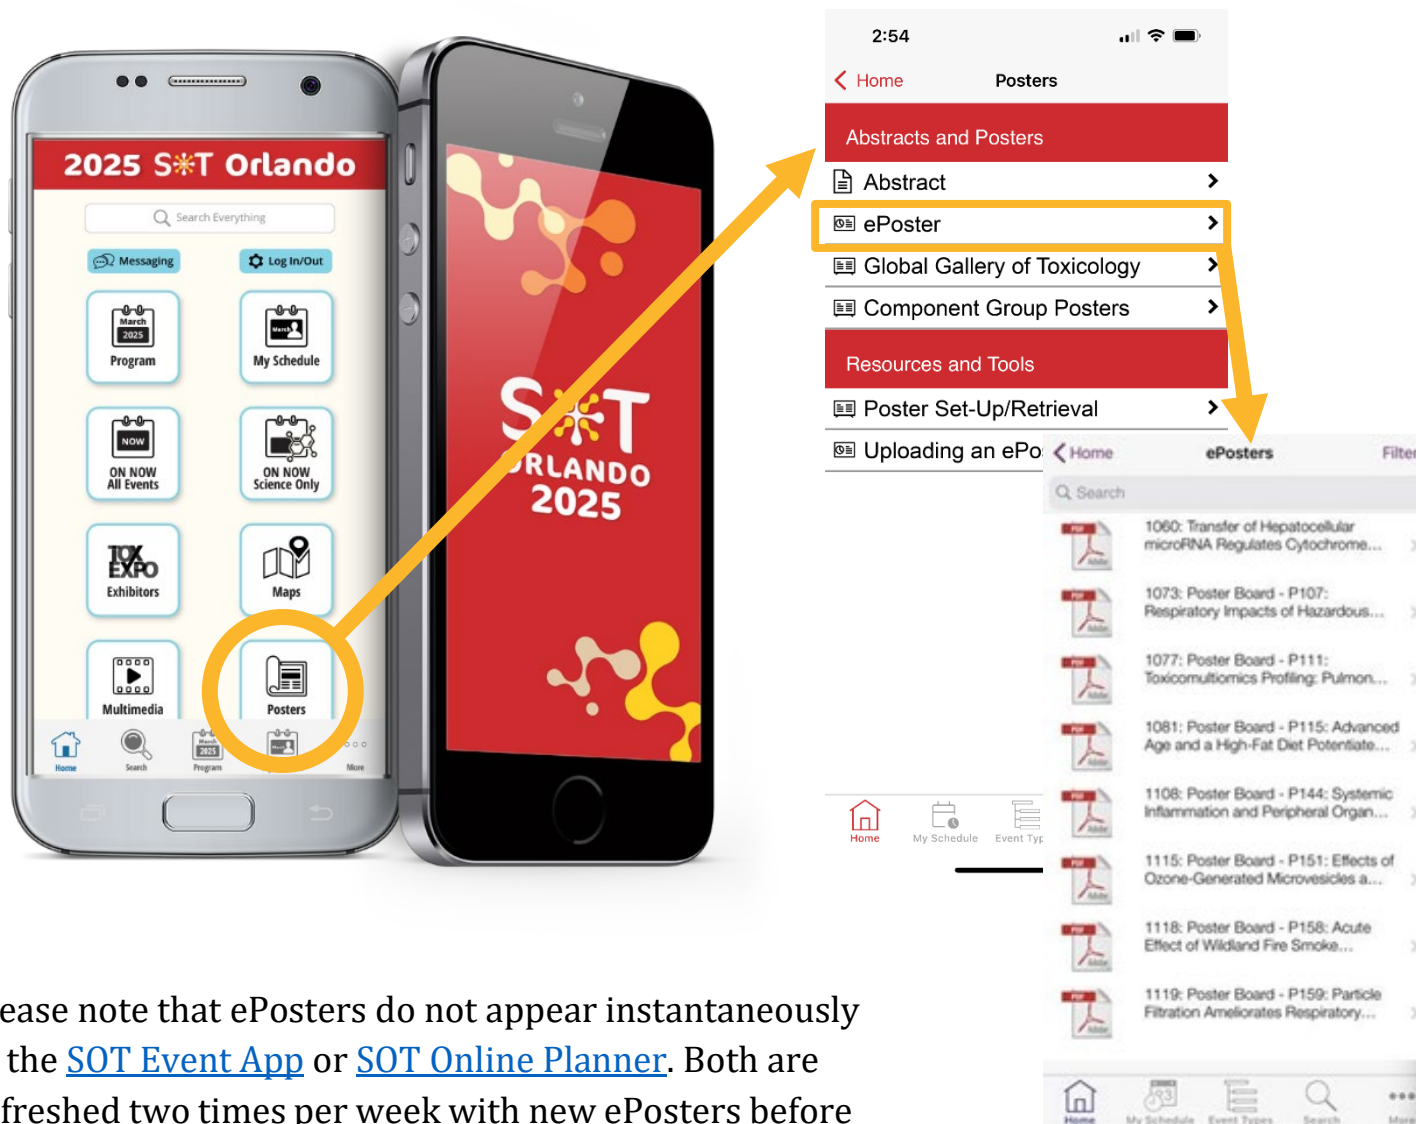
2025 S✳T Orlando

Search Everything

Messaging

Log In/Out

March 2025
Program

March
My Schedule

NOW
ON NOW
All Events

ON NOW
Science Only

TOX EXPO
Exhibitors

Maps

Multimedia

Posters

Home

Search

March 2025
Program

More

S✳T
ORLANDO
2025

2:54

Home

Posters

Abstracts and Posters

Abstract

ePoster

Global Gallery of Toxicology

Component Group Posters

Resources and Tools

Poster Set-Up/Retrieval

Uploading an ePo

Home

My Schedule

Event Typ

Home

ePosters

Filte

Search

1060: Transfer of Hepatocellular microRNA Regulates Cytochrome...

1073: Poster Board - P107: Respiratory Impacts of Hazardous...

1077: Poster Board - P111: Toxicomultiomics Profiling: Pulmon...

1081: Poster Board - P115: Advanced Age and a High-Fat Diet Potentiate...

1108: Poster Board - P144: Systemic Inflammation and Peripheral Organ...

1115: Poster Board - P151: Effects of Ozone-Generated Microvesicles a...

1118: Poster Board - P158: Acute Effect of Wildland Fire Smoke...

1119: Poster Board - P159: Particle Filtration Ameliorates Respiratory...

Home

My Schedule

Event Types

Search

More

ease note that ePosters do not appear instantaneously the SOT Event App or SOT Online Planner. Both are freshed two times per week with new ePosters before